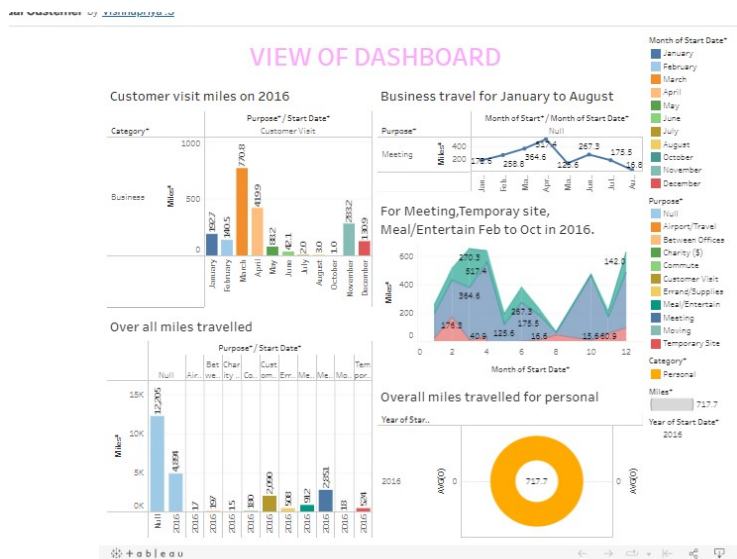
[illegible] Customer by Vishnupriya .S

VIEW OF DASHBOARD

Customer visit miles on 2016

Purpose* / Start Date*
Customer Visit

Category*

Business

Miles*

1000
500
0

192.7 140.5 770.8 419.9 81.2 42.1 2.0 3.0 1.0 283.2 130.9

January February March April May June July August October November December

Business travel for January to August

Purpose*
Month of Start* / Month of Start Date*
Null

Meeting

Miles*
400
200

176.5 258.8 364.6 517.4 125.6 267.3 175.5 16.6

Jan. Feb. Ma. Apr. Ma. Jun. Jul. Au.

For Meeting,Temporay site, Meal/Entertain Feb to Oct in 2016.

Miles*
600
400
200
0

270.3 517.4 364.6 267.3 175.5 176.1 40.9 125.6 16.6 15.6 60.9 142.0

0 2 4 6 8 10 12
Month of Start Date*

Over all miles travelled

Purpose* / Start Date*

Null Air.. Bet we.. Char ity .. Co.. Cust om.. Err.. Me.. Me.. Mo.. Tem por..

Miles*
15K
10K
5K
0K

12,205 4,898 17 197 15 180 2,090 508 912 2,851 18 524

Null 2016 2016 2016 2016 2016 2016 2016 2016 2016 2016 2016

Overall miles travelled for personal

Year of Star..

2016

AVG(0)
0

717.7

AVG(0)
0

Month of Start Date*
January
February
March
April
May
June
July
August
October
November
December

Purpose*
Null
Airport/Travel
Between Offices
Charity ($)
Commute
Customer Visit
Errand/Supplies
Meal/Entertain
Meeting
Moving
Temporary Site

Category*
Personal

Miles*
717.7

Year of Start Date*
2016

+ableau